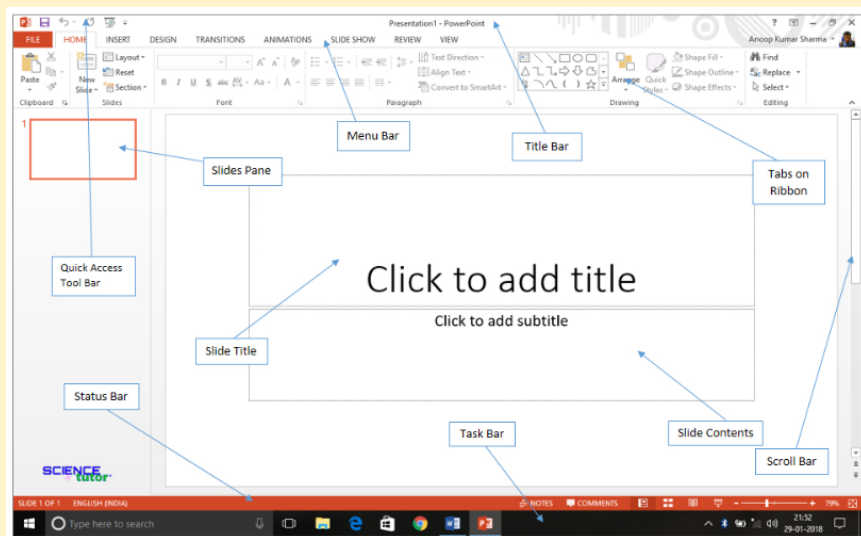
Presentation1 - PowerPoint

? – □ ×

FILE HOME INSERT DESIGN TRANSITIONS ANIMATIONS SLIDE SHOW REVIEW VIEW

Anoop Kumar Sharma

Paste

New Slide

Layout

Reset

Section

Clipboard

Slides

Font

Text Direction

Align Text

Convert to SmartArt

Paragraph

Arrange

Quick Styles

Shape Fill

Shape Outline

Shape Effects

Drawing

Find

Replace

Select

Editing

Menu Bar

Title Bar

Slides Pane

Tabs on Ribbon

Quick Access Tool Bar

Click to add title

Click to add subtitle

Slide Title

Status Bar

Task Bar

Slide Contents

Scroll Bar

SCIENCE tutor

SLIDE 1 OF 1 ENGLISH (INDIA)

NOTES COMMENTS

79%

Type here to search

21:52
29-01-2018